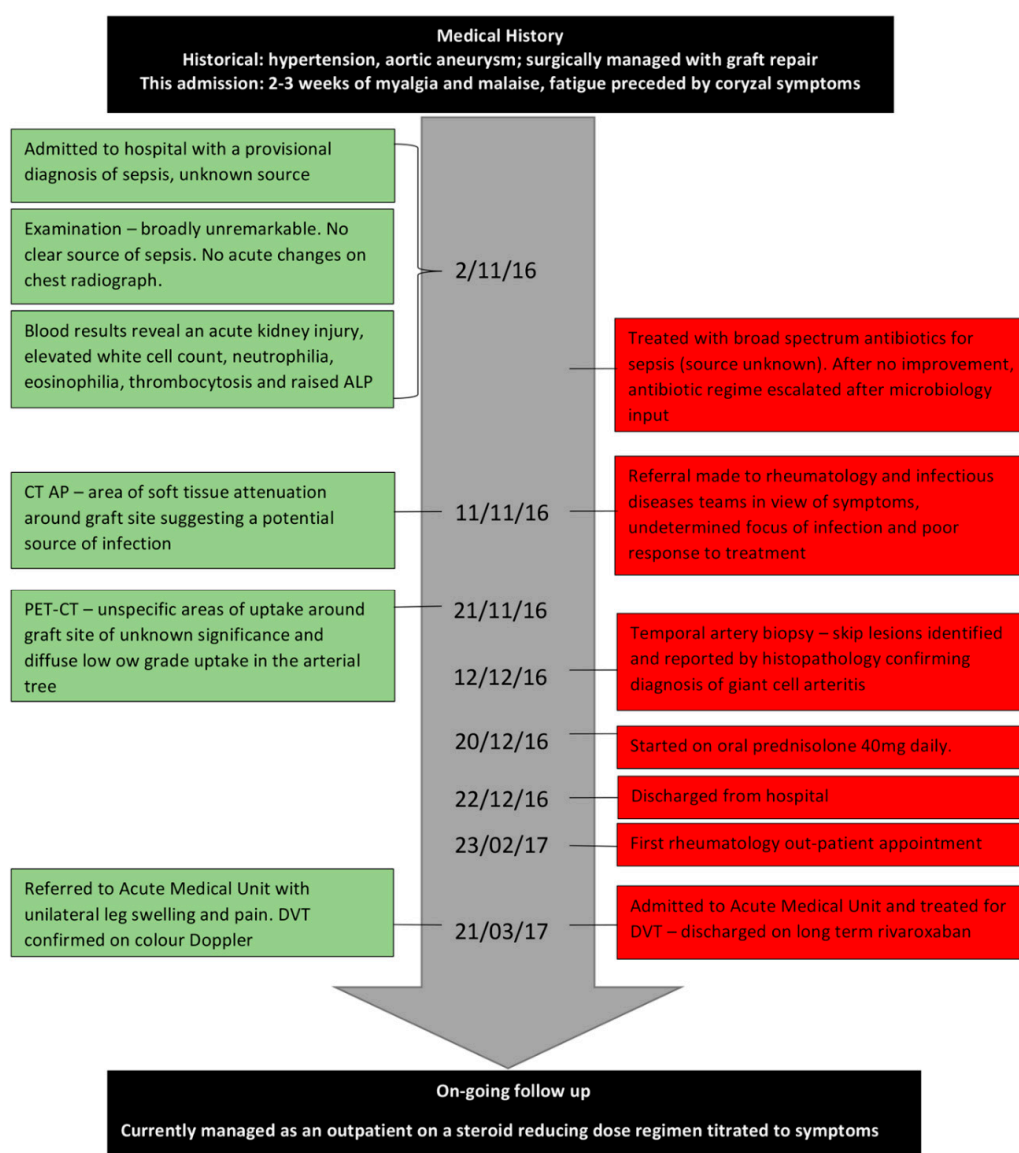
Medical History
Historical: hypertension, aortic aneurysm; surgically managed with graft repair
This admission: 2-3 weeks of myalgia and malaise, fatigue preceded by coryzal symptoms

Admitted to hospital with a provisional diagnosis of sepsis, unknown source

Examination – broadly unremarkable. No clear source of sepsis. No acute changes on chest radiograph.

Blood results reveal an acute kidney injury, elevated white cell count, neutrophilia, eosinophilia, thrombocytosis and raised ALP

2/11/16

Treated with broad spectrum antibiotics for sepsis (source unknown). After no improvement, antibiotic regime escalated after microbiology input

CT AP – area of soft tissue attenuation around graft site suggesting a potential source of infection

11/11/16

Referral made to rheumatology and infectious diseases teams in view of symptoms, undetermined focus of infection and poor response to treatment

PET-CT – unspecific areas of uptake around graft site of unknown significance and diffuse low ow grade uptake in the arterial tree

21/11/16

Temporal artery biopsy – skip lesions identified and reported by histopathology confirming diagnosis of giant cell arteritis

12/12/16

20/12/16

Started on oral prednisolone 40mg daily.

22/12/16

Discharged from hospital

23/02/17

First rheumatology out-patient appointment

Referred to Acute Medical Unit with unilateral leg swelling and pain. DVT confirmed on colour Doppler

21/03/17

Admitted to Acute Medical Unit and treated for DVT – discharged on long term rivaroxaban

On-going follow up
Currently managed as an outpatient on a steroid reducing dose regimen titrated to symptoms